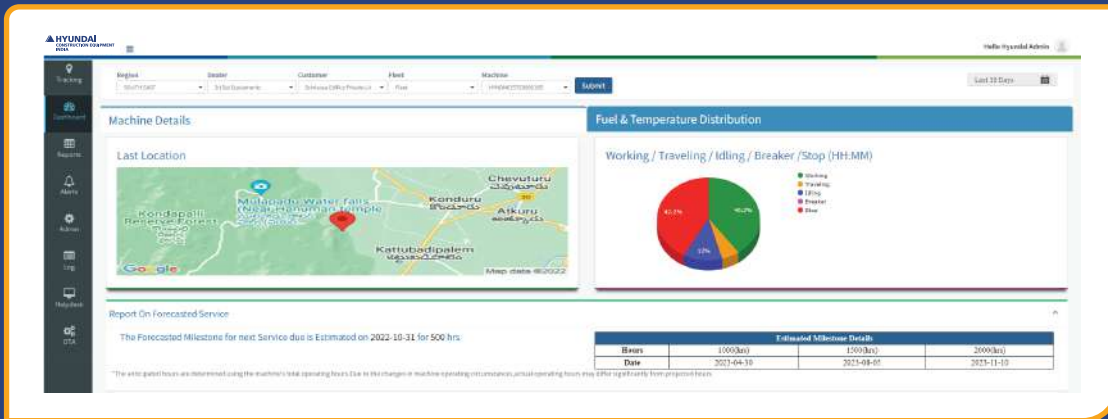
HYUNDAI
CONSTRUCTION EQUIPMENT INDIA

Hello Hyundai Admin

Tracking
Dashboard
Reports
Alerts
Admin
Log
Helpdesk
OTA

Region
SOUTHEAST
Dealer
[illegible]
Customer
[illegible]
Fleet
Fleet
Machine
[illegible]
Submit

Last 30 Days

Machine Details

Fuel & Temperature Distribution

Last Location

Chevuturu
చెవుటూరు
Mulapadu Water falls (Near Hanuman temple)
Kondapalli Reserve Forest
Konduru
Atkuru
Kattubadipalem
Google
Map data ©2022

Working / Traveling / Idling / Breaker /Stop (HH:MM)

Working
Traveling
Idling
Breaker
Stop

41.1%
40.2%
12%

Report On Forecasted Service

The Forecasted Milestone for next Service due is Estimated on 2022-10-31 for 500 hrs

| Estimated Milestone Details | | | |
|---|---|---|---|
| Hours | 1000(hrs) | 1500(hrs) | 2000(hrs) |
| Date | 2023-04-30 | 2023-08-05 | 2023-11-10 |

*The anticipated hours are determined using the machine's total operating hours Due to the changes in machine operating circumstances, actual operating hours may differ significantly from projected hours.